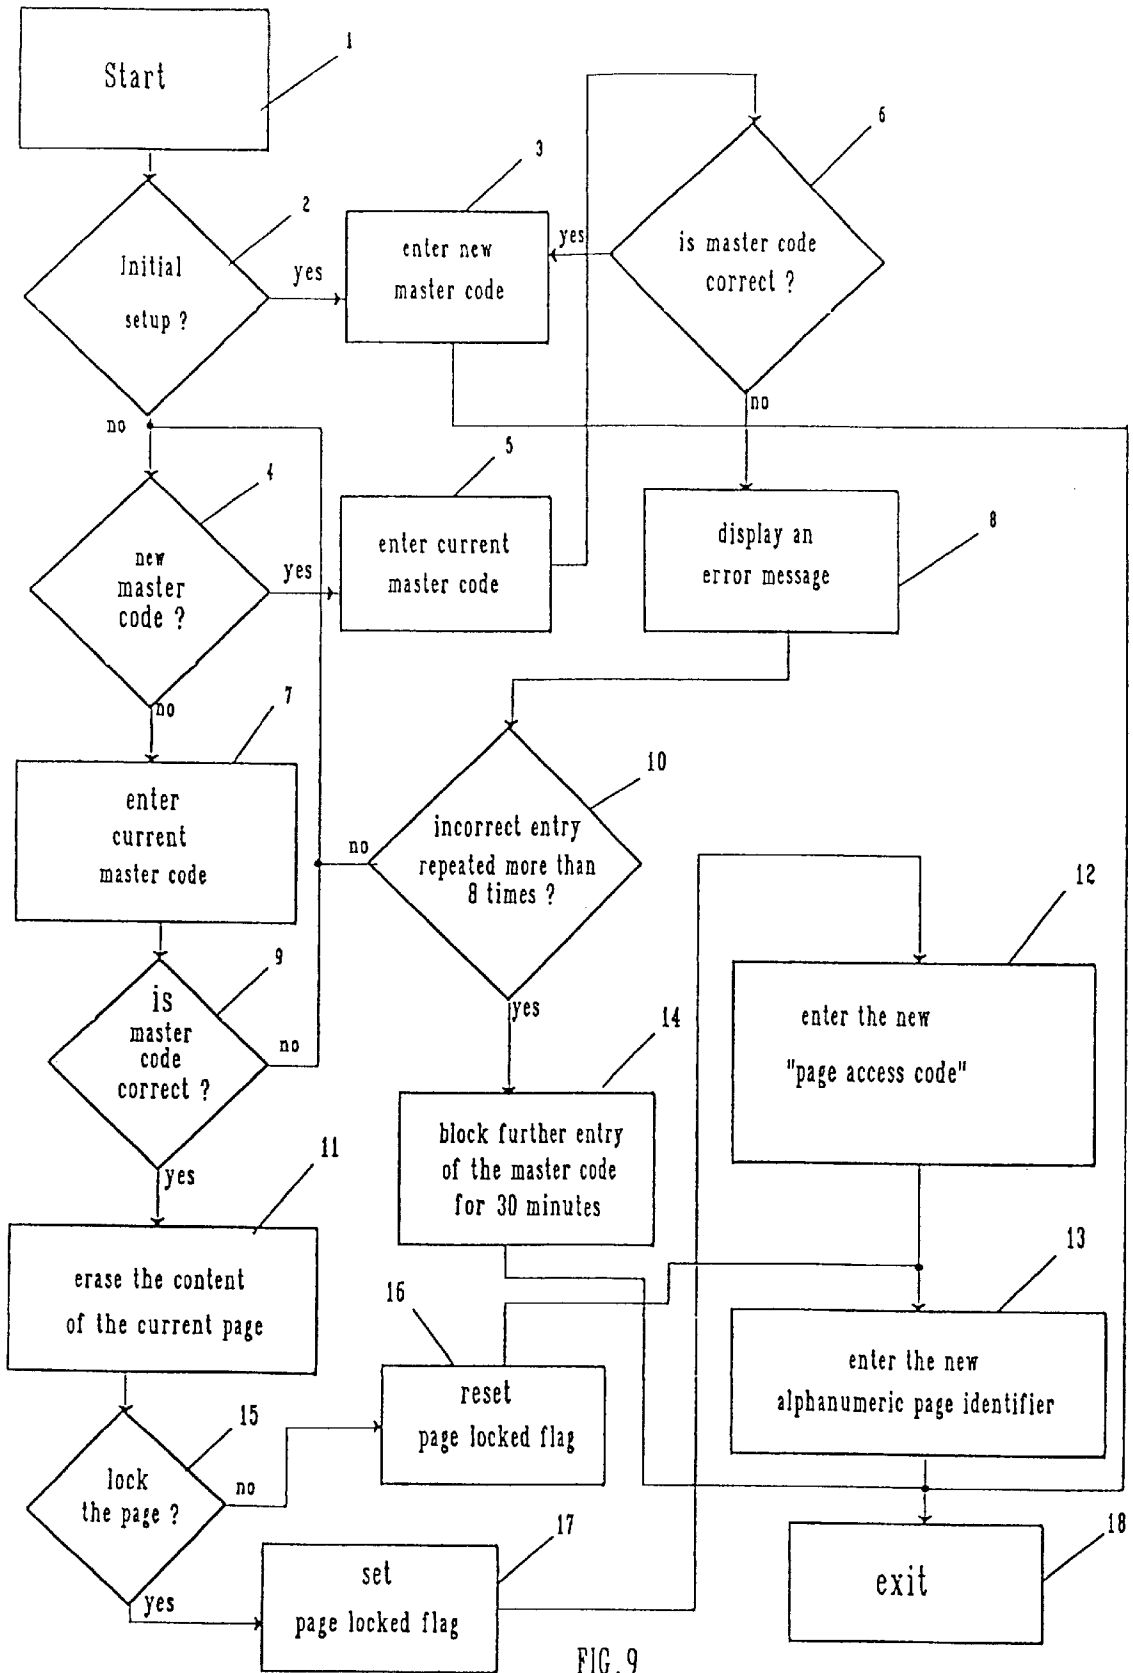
Start
1
Initial setup ?
2
yes
enter new master code
3
yes
is master code correct ?
6
no
no
new master code ?
4
yes
enter current master code
5
display an error message
8
no
enter current master code
7
no
incorrect entry repeated more than 8 times ?
10
is master code correct ?
9
no
yes
enter the new "page access code"
12
yes
block further entry of the master code for 30 minutes
14
erase the content of the current page
11
16
13
enter the new alphanumeric page identifier
reset page locked flag
lock the page ?
15
no
17
18
yes
set page locked flag
exit
FIG.9